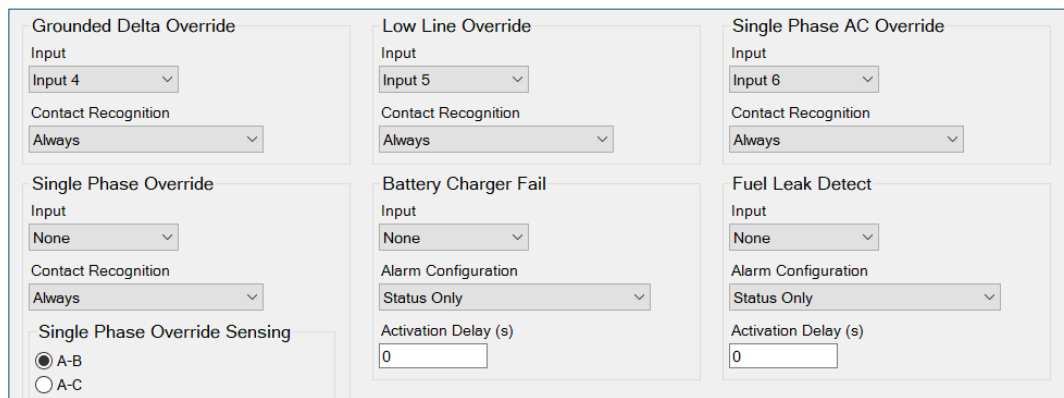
Grounded Delta Override
Input
Input 4
Contact Recognition
Always

Low Line Override
Input
Input 5
Contact Recognition
Always

Single Phase AC Override
Input
Input 6
Contact Recognition
Always

Single Phase Override
Input
None
Contact Recognition
Always
Single Phase Override Sensing
A-B
A-C

Battery Charger Fail
Input
None
Alarm Configuration
Status Only
Activation Delay (s)
0

Fuel Leak Detect
Input
None
Alarm Configuration
Status Only
Activation Delay (s)
0